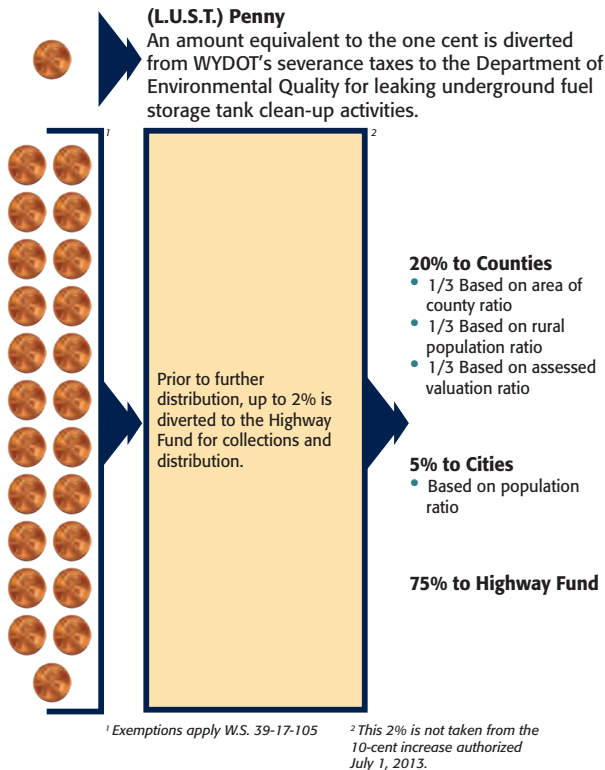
(L.U.S.T.) Penny
An amount equivalent to the one cent is diverted from WYDOT's severance taxes to the Department of Environmental Quality for leaking underground fuel storage tank clean-up activities.

1

2

Prior to further distribution, up to 2% is diverted to the Highway Fund for collections and distribution.

20% to Counties
• 1/3 Based on area of county ratio
• 1/3 Based on rural population ratio
• 1/3 Based on assessed valuation ratio

5% to Cities
• Based on population ratio

75% to Highway Fund

$^1$ Exemptions apply W.S. 39-17-105

$^2$ This 2% is not taken from the 10-cent increase authorized July 1, 2013.